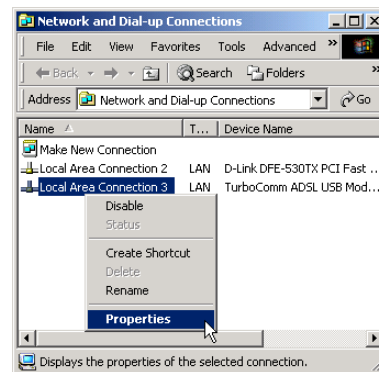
Network and Dial-up Connections

File Edit View Favorites Tools Advanced

Back Search Folders

Address Network and Dial-up Connections Go

| Name | T... | Device Name |
|---|---|---|
| Make New Connection | | |
| Local Area Connection 2 | LAN | D-Link DFE-530TX PCI Fast ... |
| Local Area Connection 3 | LAN | TurboComm ADSL USB Mod... |

Disable
Status
Create Shortcut
Delete
Rename
Properties

Displays the properties of the selected connection.